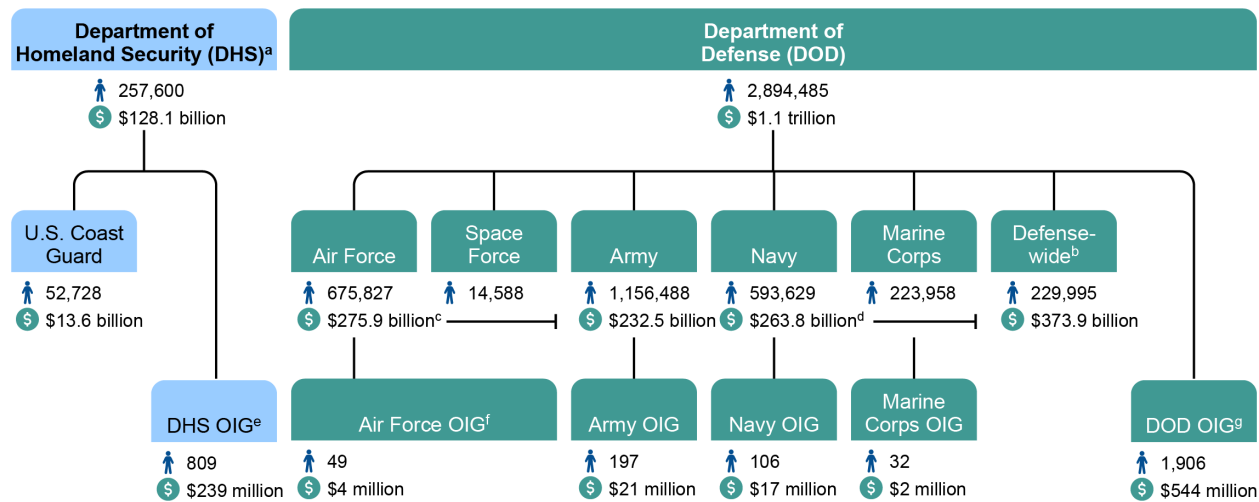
Department of Homeland Security (DHS)$^{a}$

257,600
$128.1 billion

U.S. Coast Guard

52,728
$13.6 billion

DHS OIG$^{e}$

809
$239 million

Department of Defense (DOD)

2,894,485
$1.1 trillion

Air Force

675,827
$275.9 billion$^{c}$

Space Force

14,588

Army

1,156,488
$232.5 billion

Navy

593,629
$263.8 billion$^{d}$

Marine Corps

223,958

Defense-wide$^{b}$

229,995
$373.9 billion

Air Force OIG$^{f}$

49
$4 million

Army OIG

197
$21 million

Navy OIG

106
$17 million

Marine Corps OIG

32
$2 million

DOD OIG$^{g}$

1,906
$544 million